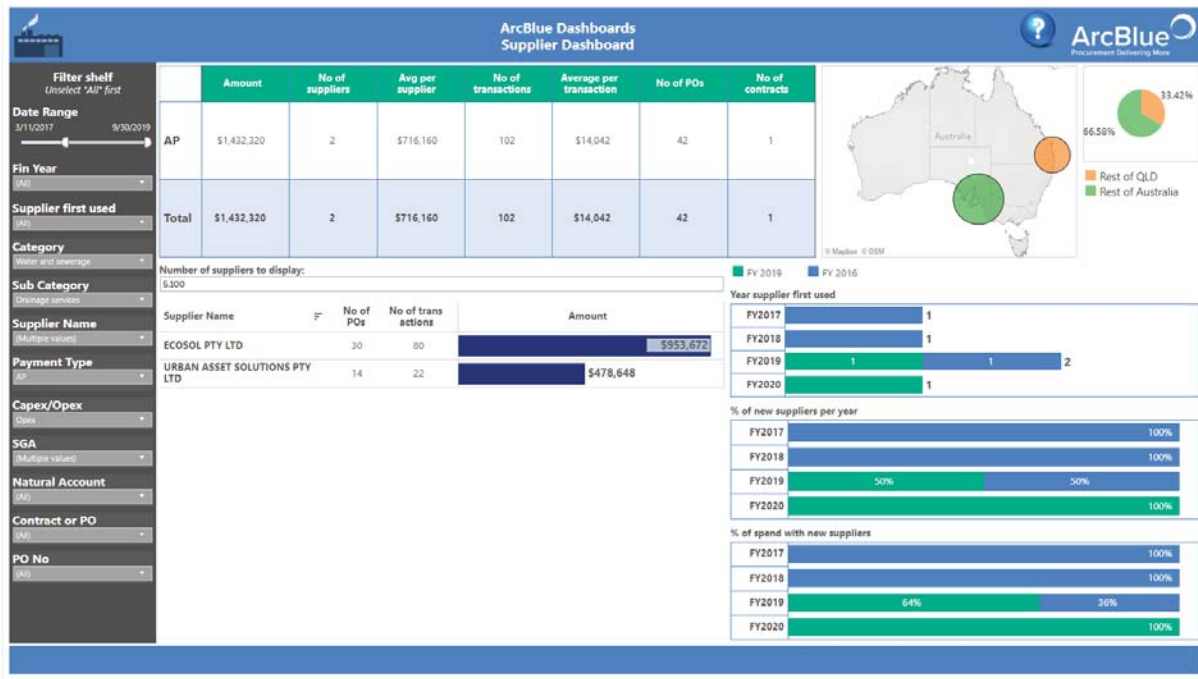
ArcBlue Dashboards
Supplier Dashboard

ArcBlue
Procurement Delivering More

Filter shelf
Unselect "All" first

Date Range
3/11/2017 9/30/2019

Fin Year
(All)

Supplier first used
(All)

Category
Water and sewerage

Sub Category
Drainage services

Supplier Name
(Multiple values)

Payment Type
AP

Capex/Opex
Opex

SGA
(Multiple values)

Natural Account
(All)

Contract or PO
(All)

PO No
(All)

| | Amount | No of suppliers | Avg per supplier | No of transactions | Average per transaction | No of POs | No of contracts |
|---|---|---|---|---|---|---|---|
| AP | $1,432,320 | 2 | $716,160 | 102 | $14,042 | 42 | 1 |
| Total | $1,432,320 | 2 | $716,160 | 102 | $14,042 | 42 | 1 |

Australia
© Mapbox © OSM

33.42%
66.58%
Rest of QLD
Rest of Australia

Number of suppliers to display:
5,100

| Supplier Name | No of POs | No of trans actions | Amount |
|---|---|---|---|
| ECOSOL PTY LTD | 30 | 80 | $953,672 |
| URBAN ASSET SOLUTIONS PTY LTD | 14 | 22 | $478,648 |

FY 2019 FY 2016

Year supplier first used
FY2017 1
FY2018 1
FY2019 1 1 2
FY2020 1

% of new suppliers per year
FY2017 100%
FY2018 100%
FY2019 50% 50%
FY2020 100%

% of spend with new suppliers
FY2017 100%
FY2018 100%
FY2019 64% 36%
FY2020 100%